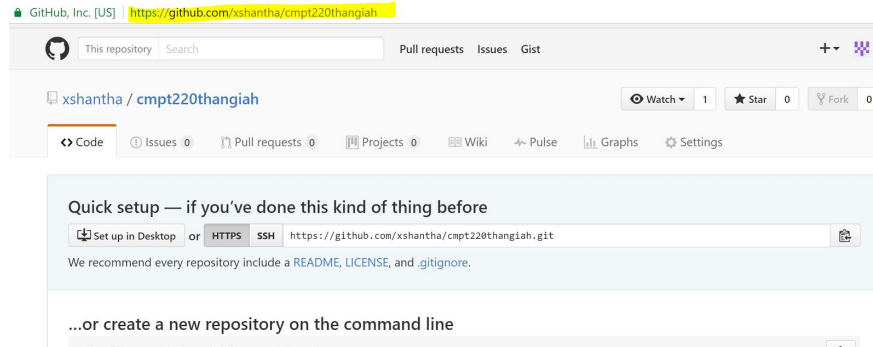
GitHub, Inc. [US] https://github.com/xshantha/cmpt220thangiah

This repository Search Pull requests Issues Gist

+▾

xshantha / cmpt220thangiah

Watch ▾ 1 Star 0 Fork 0

Code Issues 0 Pull requests 0 Projects 0 Wiki Pulse Graphs Settings

Quick setup — if you've done this kind of thing before

Set up in Desktop or HTTPS SSH https://github.com/xshantha/cmpt220thangiah.git

We recommend every repository include a README, LICENSE, and .gitignore.

...or create a new repository on the command line